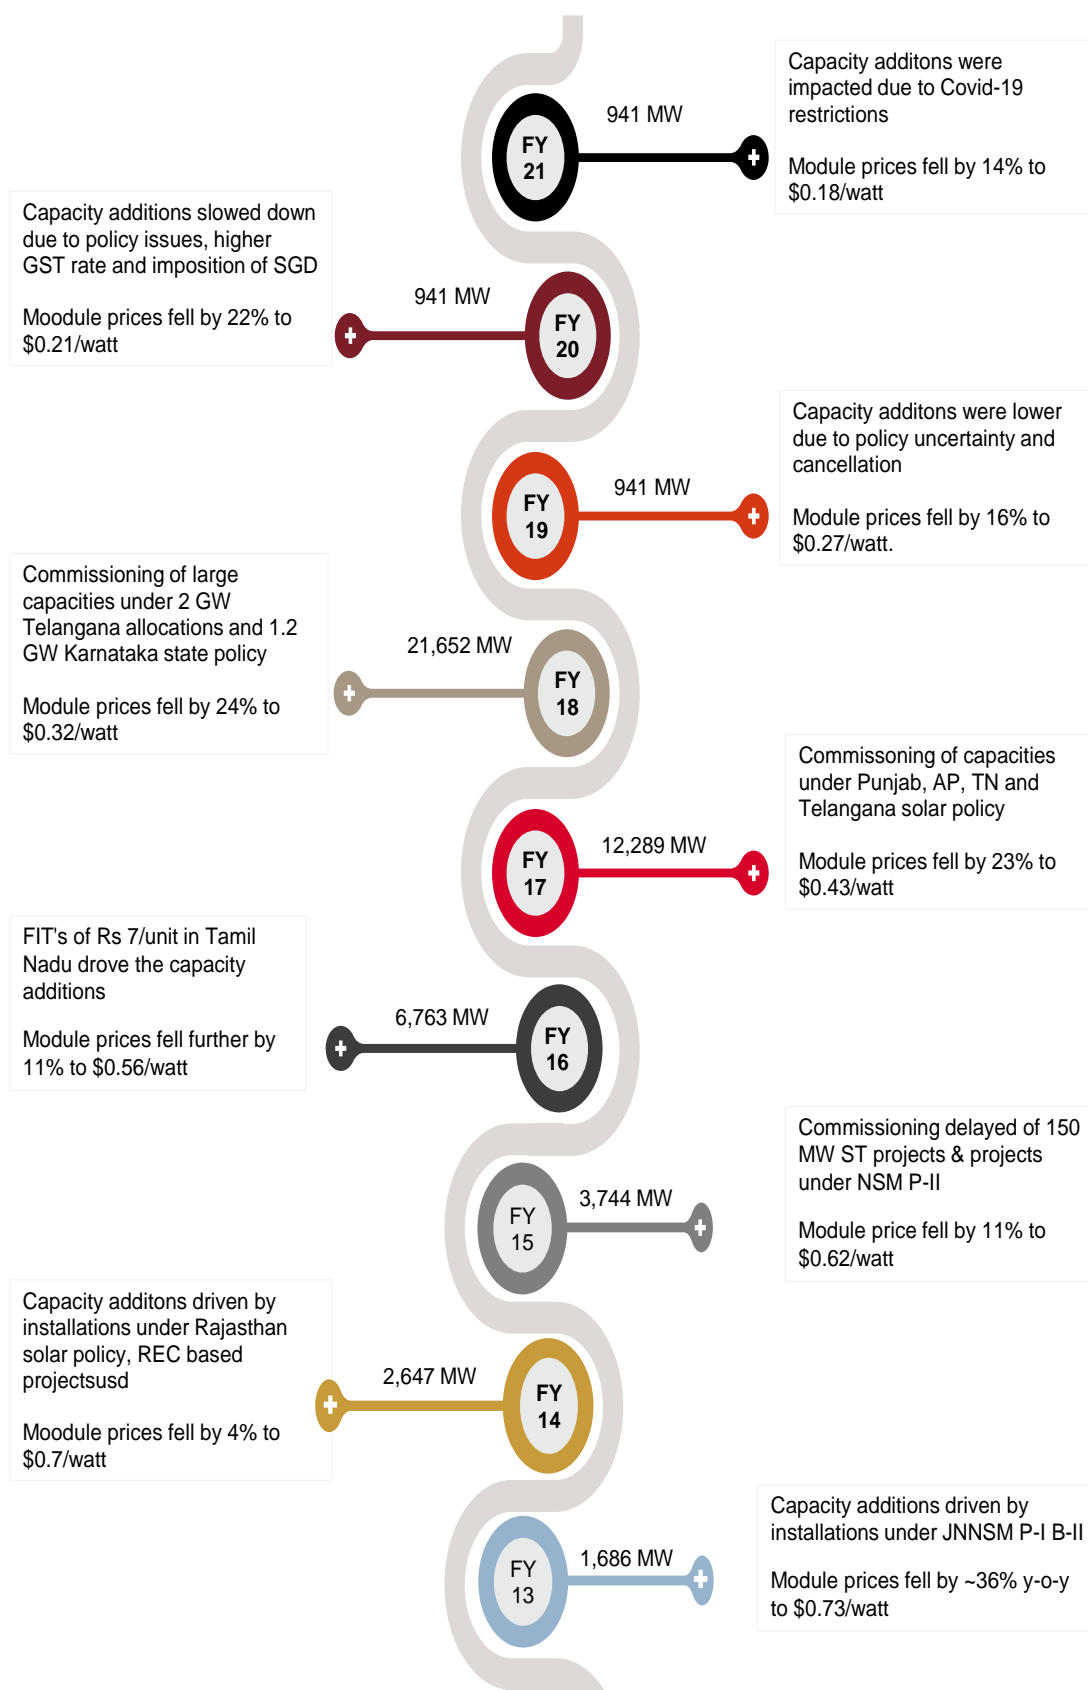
FY 21

941 MW

Capacity additons were impacted due to Covid-19 restrictions

Module prices fell by 14% to $0.18/watt

Capacity additions slowed down due to policy issues, higher GST rate and imposition of SGD

Moodule prices fell by 22% to $0.21/watt

941 MW

FY 20

FY 19

941 MW

Capacity additons were lower due to policy uncertainty and cancellation

Module prices fell by 16% to $0.27/watt.

Commissioning of large capacities under 2 GW Telangana allocations and 1.2 GW Karnataka state policy

Module prices fell by 24% to $0.32/watt

21,652 MW

FY 18

Commissoning of capacities under Punjab, AP, TN and Telangana solar policy

Module prices fell by 23% to $0.43/watt

FY 17

12,289 MW

FIT's of Rs 7/unit in Tamil Nadu drove the capacity additions

Module prices fell further by 11% to $0.56/watt

6,763 MW

FY 16

Commissioning delayed of 150 MW ST projects & projects under NSM P-II

Module price fell by 11% to $0.62/watt

FY 15

3,744 MW

Capacity additons driven by installations under Rajasthan solar policy, REC based projectsusd

Moodule prices fell by 4% to $0.7/watt

2,647 MW

FY 14

Capacity additions driven by installations under JNNSM P-I B-II

Module prices fell by ~36% y-o-y to $0.73/watt

FY 13

1,686 MW